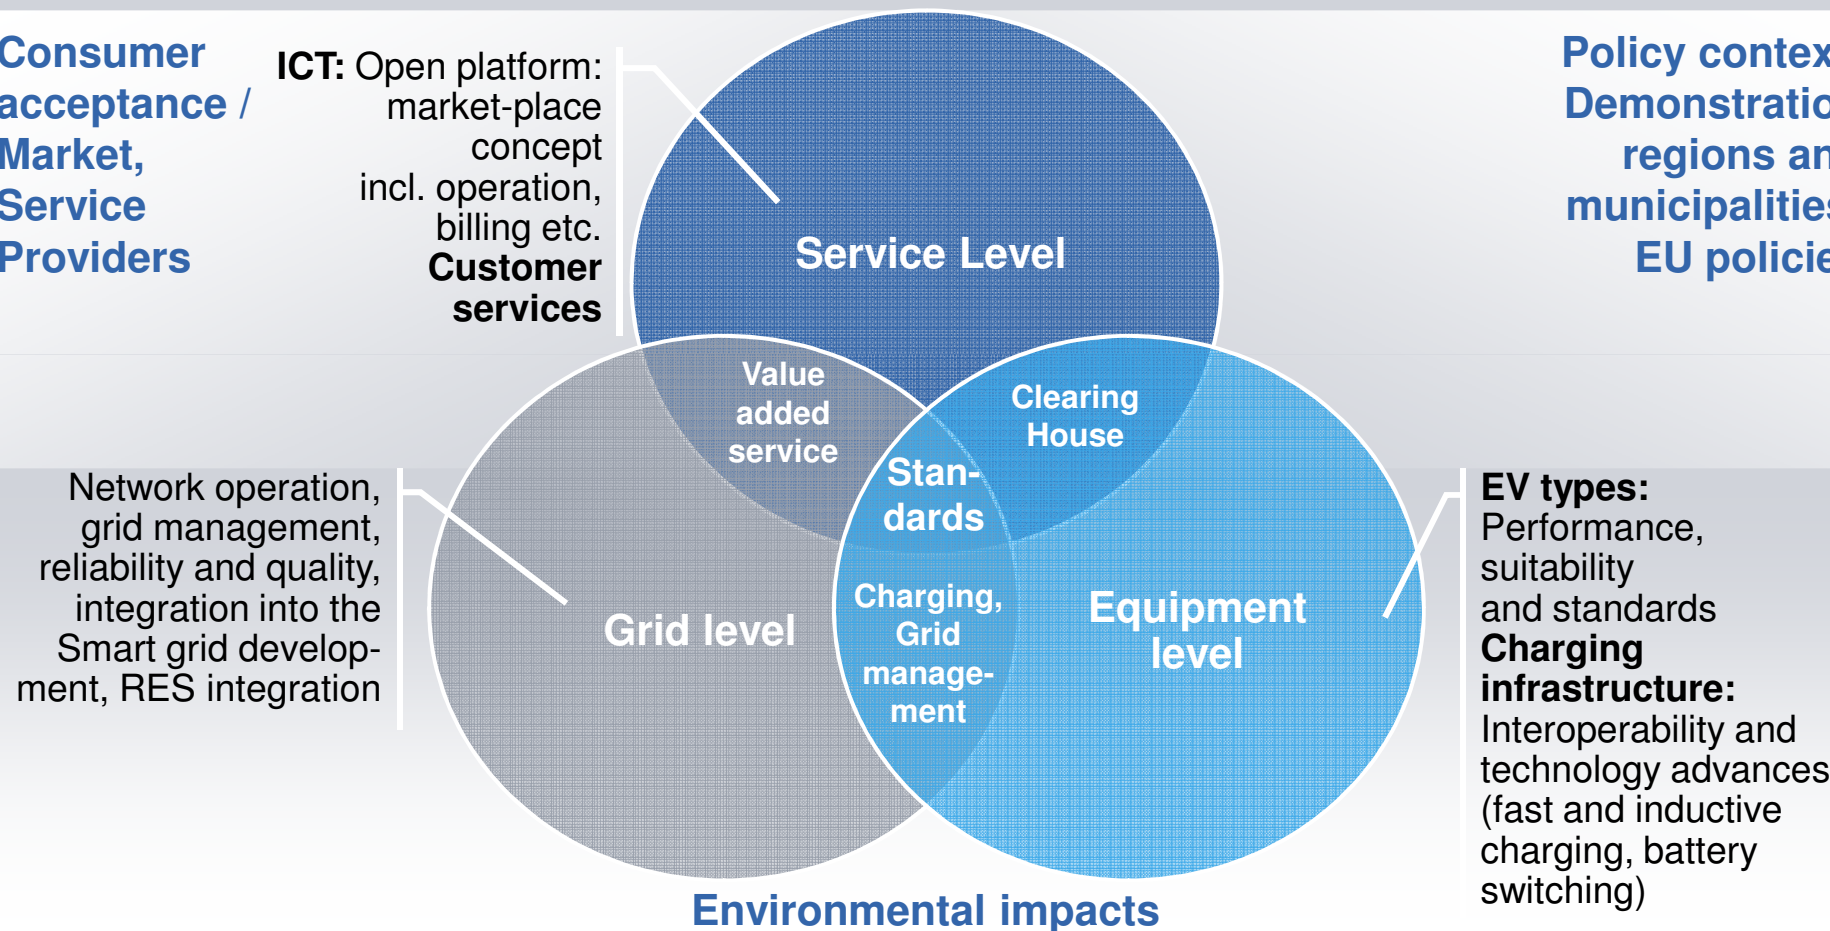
Consumer acceptance / Market, Service Providers

ICT: Open platform: market-place concept incl. operation, billing etc. Customer services

Policy contex Demonstratio regions an municipalitie EU policie

Service Level

Value added service

Clearing House

Standards

Network operation, grid management, reliability and quality, integration into the Smart grid development, RES integration

Grid level

Charging, Grid management

Equipment level

EV types: Performance, suitability and standards Charging infrastructure: Interoperability and technology advances (fast and inductive charging, battery switching)

Environmental impacts